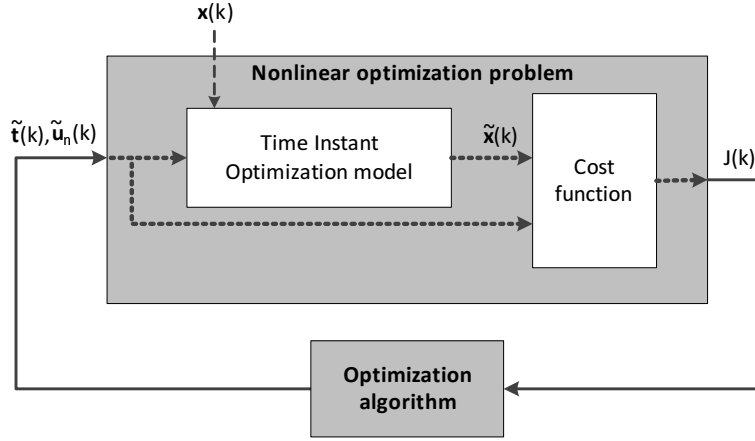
$\mathbf{x}(k)$

Nonlinear optimization problem

$\tilde{\mathbf{t}}(k), \tilde{\mathbf{u}}_n(k)$

Time Instant Optimization model

$\tilde{\mathbf{x}}(k)$

Cost function

J(k)

Optimization algorithm